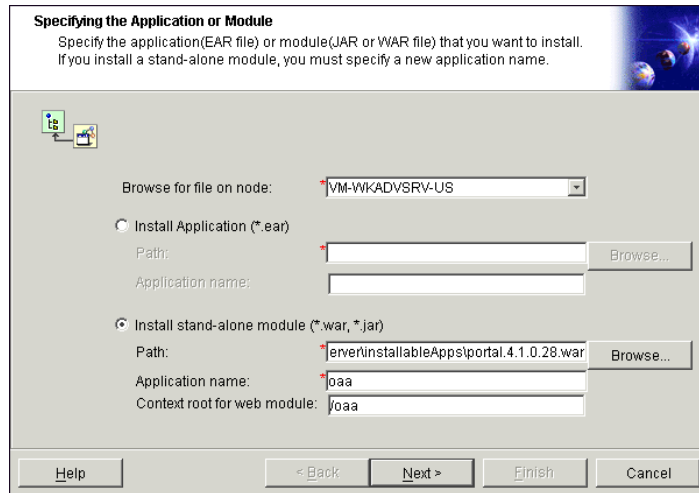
Specifying the Application or Module
Specify the application(EAR file) or module(JAR or WAR file) that you want to install. If you install a stand-alone module, you must specify a new application name.

Browse for file on node: *VM-WKADVSRV-US

Install Application (*.ear)
Path: *
Browse...
Application name:

Install stand-alone module (*.war, *.jar)
Path: *erver\installableApps\portal.4.1.0.28.war
Browse...
Application name: *oaa
Context root for web module: /oaa

Help
< Back
Next >
Finish
Cancel